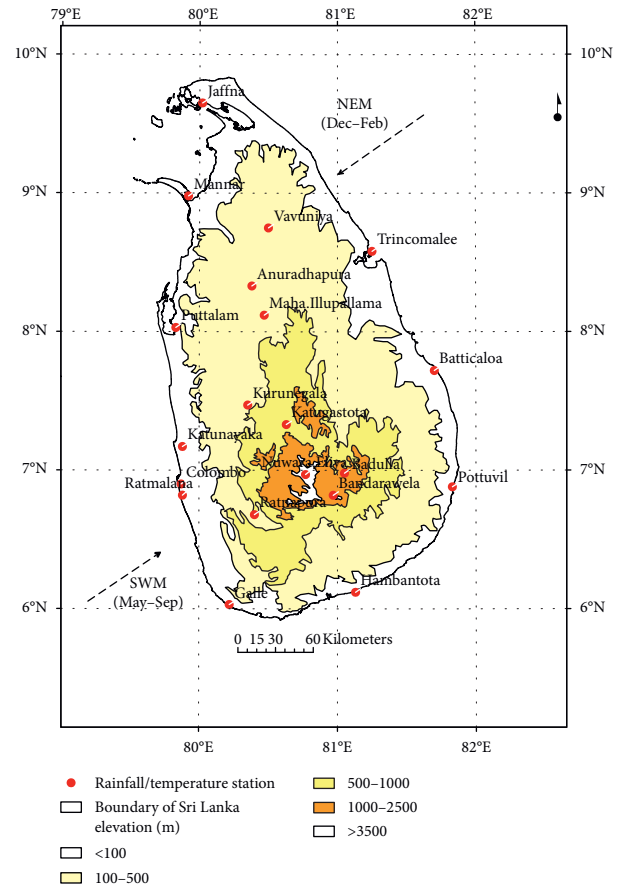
79°E 80°E 81°E 82°E

10°N 10°N

9°N 9°N

8°N 8°N

7°N 7°N

6°N 6°N

80°E 81°E 82°E

Jaffna

NEM (Dec–Feb)

Mannar

Vavuniya

Trincomalee

Anuradhapura

Maha Illupallama

Puttalam

Batticaloa

Kurunegala

Katugastota

Katunayaka

Nuwara Eliya

Badulla

Pottuvil

Colombo

Ratmalana

Bandarawela

Ratnapura

SWM (May–Sep)

Hambantota

Galle

0 15 30 60 Kilometers

Rainfall/temperature station

Boundary of Sri Lanka

elevation (m)

<100

100–500

500–1000

1000–2500

>3500